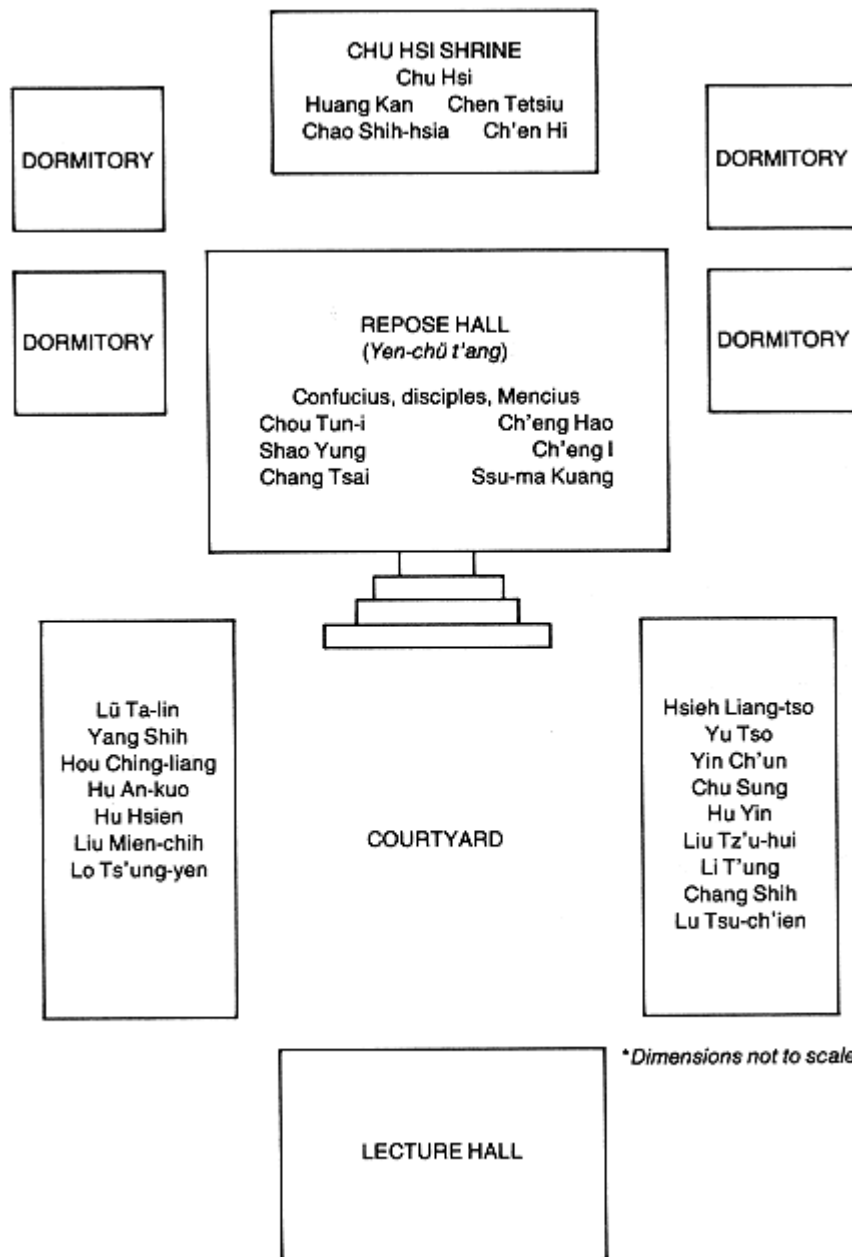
CHU HSI SHRINE
Chu Hsi
Huang Kan Chen Tetsiu
Chao Shih-hsia Ch'en Hi

DORMITORY

DORMITORY

DORMITORY

DORMITORY

REPOSE HALL
(*Yen-chü t'ang*)

Confucius, disciples, Mencius
Chou Tun-i Ch'eng Hao
Shao Yung Ch'eng I
Chang Tsai Ssu-ma Kuang

Lü Ta-lin
Yang Shih
Hou Ching-liang
Hu An-kuo
Hu Hsien
Liu Mien-chih
Lo Ts'ung-yen

COURTYARD

Hsieh Liang-tso
Yu Tso
Yin Ch'un
Chu Sung
Hu Yin
Liu Tz'u-hui
Li T'ung
Chang Shih
Lu Tsu-ch'ien

*Dimensions not to scale

LECTURE HALL